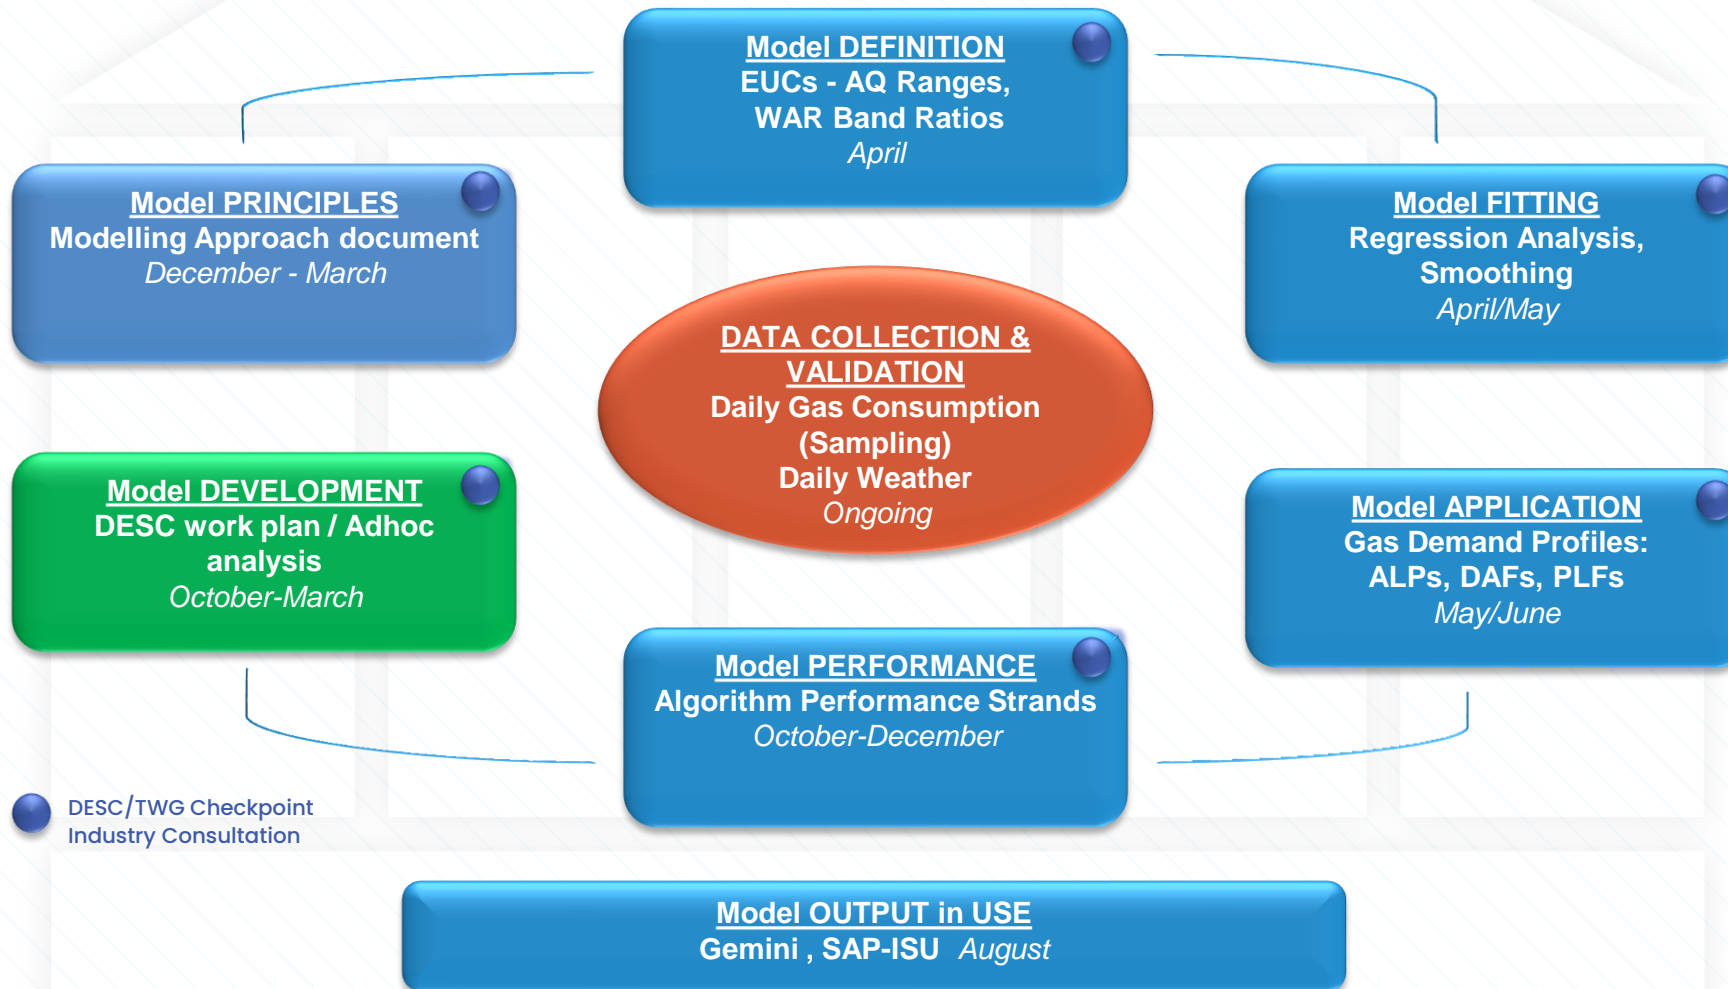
Model DEFINITION
EUCs - AQ Ranges,
WAR Band Ratios
April

Model PRINCIPLES
Modelling Approach document
December - March

Model FITTING
Regression Analysis,
Smoothing
April/May

DATA COLLECTION &
VALIDATION
Daily Gas Consumption
(Sampling)
Daily Weather
Ongoing

Model DEVELOPMENT
DESC work plan / Adhoc
analysis
October-March

Model APPLICATION
Gas Demand Profiles:
ALPs, DAFs, PLFs
May/June

Model PERFORMANCE
Algorithm Performance Strands
October-December

DESC/TWG Checkpoint
Industry Consultation

Model OUTPUT in USE
Gemini , SAP-ISU August